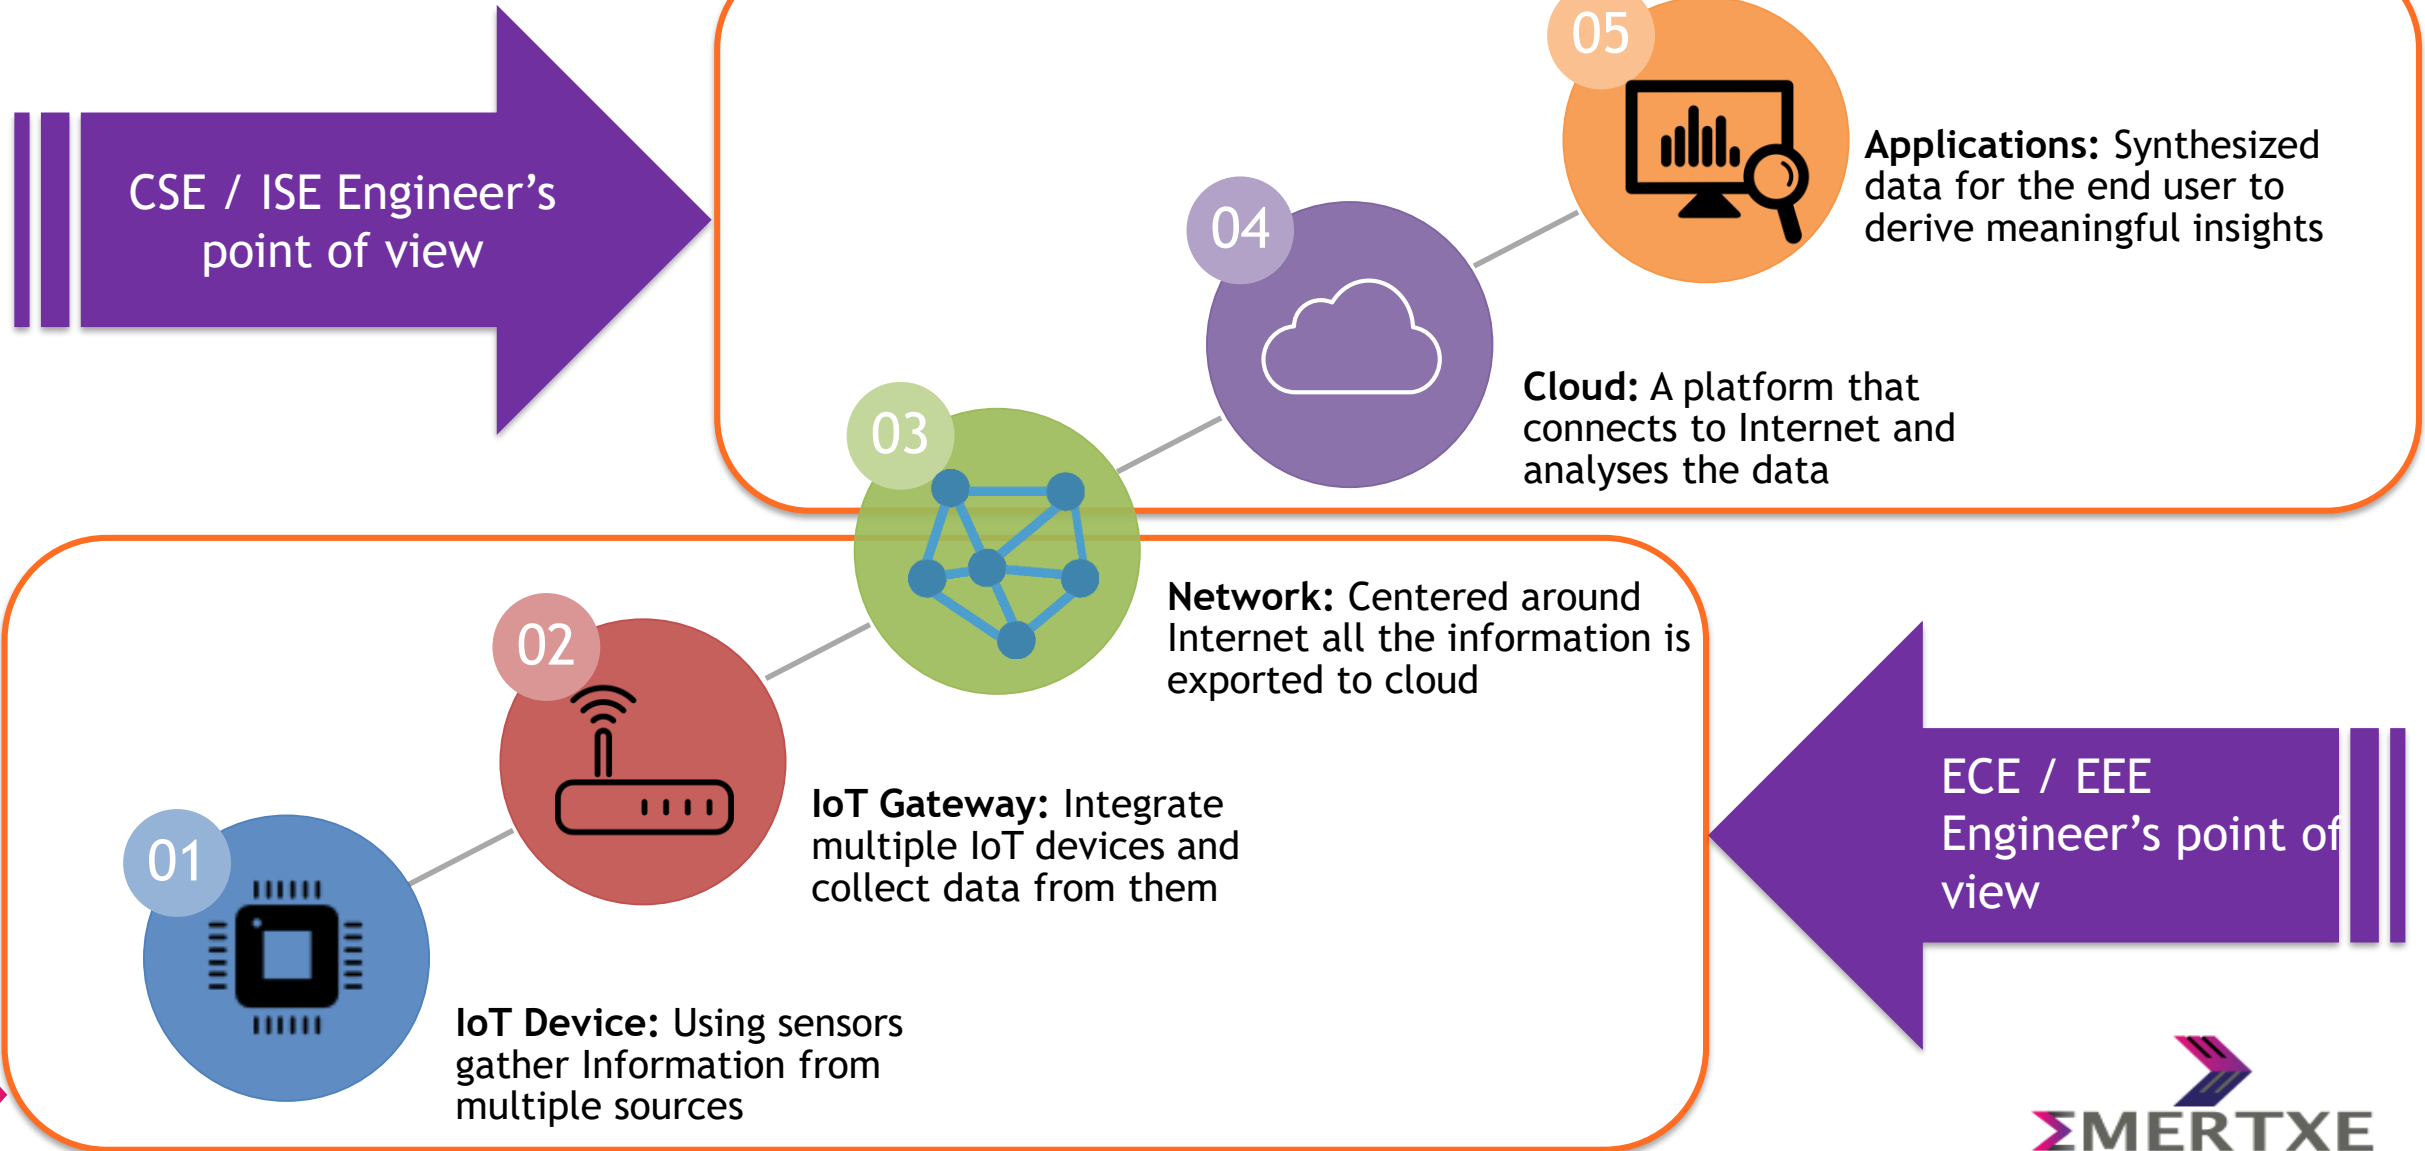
CSE / ISE Engineer’s point of view

05

Applications: Synthesized data for the end user to derive meaningful insights

04

Cloud: A platform that connects to Internet and analyses the data

03

Network: Centered around Internet all the information is exported to cloud

02

IoT Gateway: Integrate multiple IoT devices and collect data from them

01

IoT Device: Using sensors gather Information from multiple sources

ECE / EEE Engineer’s point of view

ΣMERTXE